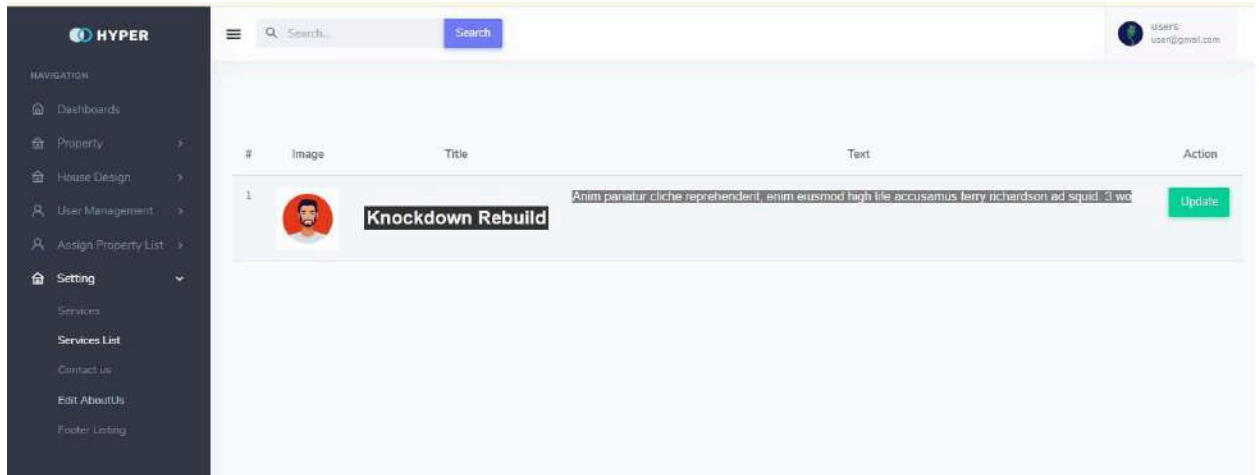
HYPER

NAVIGATION

Dashboards

Property

House Design

User Management

Assign Property List

Setting

Services

Services List

Contact us

Edit AboutUs

Footer Listing

Search...

Search

users
user@gmail.com

| # | Image | Title | Text | Action |
|---|---|---|---|---|
| 1 | | Knockdown Rebuild | Anim pariatur cliche reprehenderit, enim eiusmod high life accusamus terry richardson ad squid. 3 wo | Update |